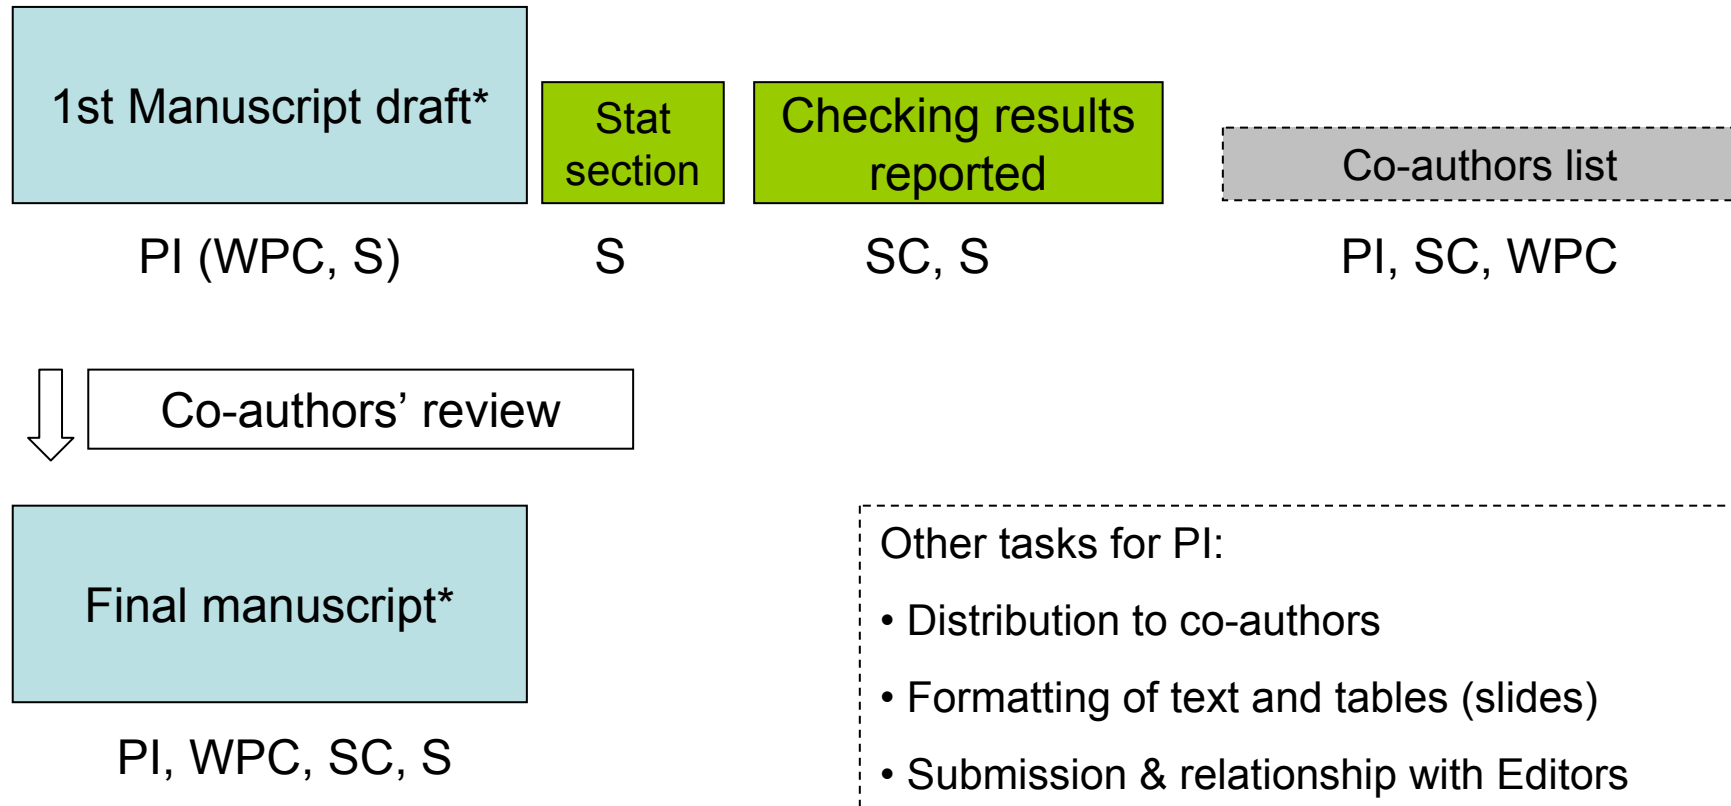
1st Manuscript draft*

PI (WPC, S)

Stat section

S

Checking results reported

SC, S

Co-authors list

PI, SC, WPC

Co-authors’ review

Final manuscript*

PI, WPC, SC, S

Other tasks for PI:

• Distribution to co-authors

• Formatting of text and tables (slides)

• Submission & relationship with Editors